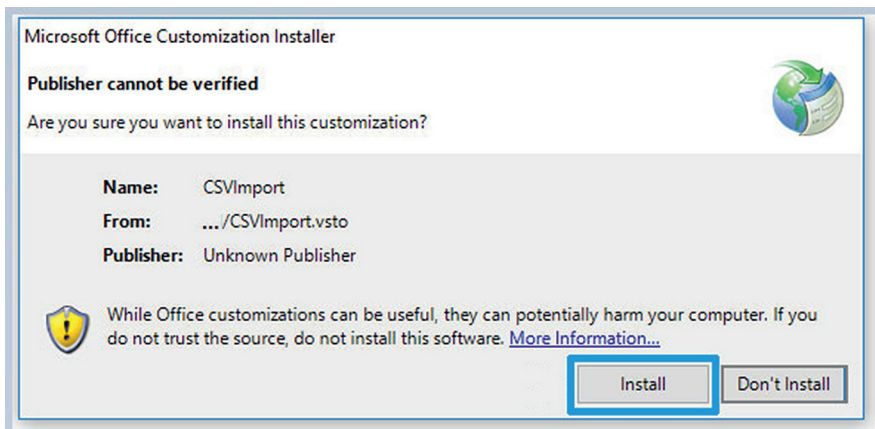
Microsoft Office Customization Installer

Publisher cannot be verified

Are you sure you want to install this customization?

Name: CSVImport

From: .../CSVImport.vsto

Publisher: Unknown Publisher

While Office customizations can be useful, they can potentially harm your computer. If you do not trust the source, do not install this software. More Information...

Install

Don't Install